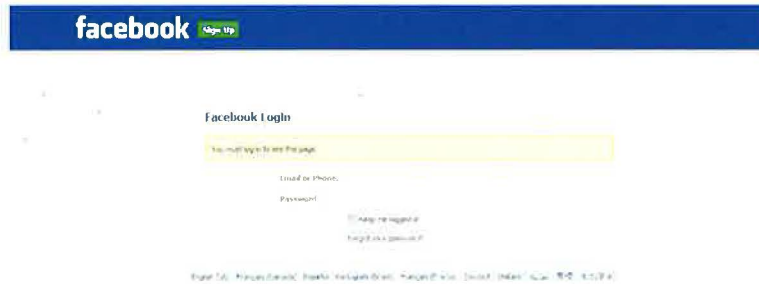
facebook Sign Up

Facebook Login

You must log in to see this page.

Email or Phone:

Password:

Keep me logged in

Forgot your password?

English (US) Français (Canada) Español Português (Brasil) Français (France) Deutsch Italiano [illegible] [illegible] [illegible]